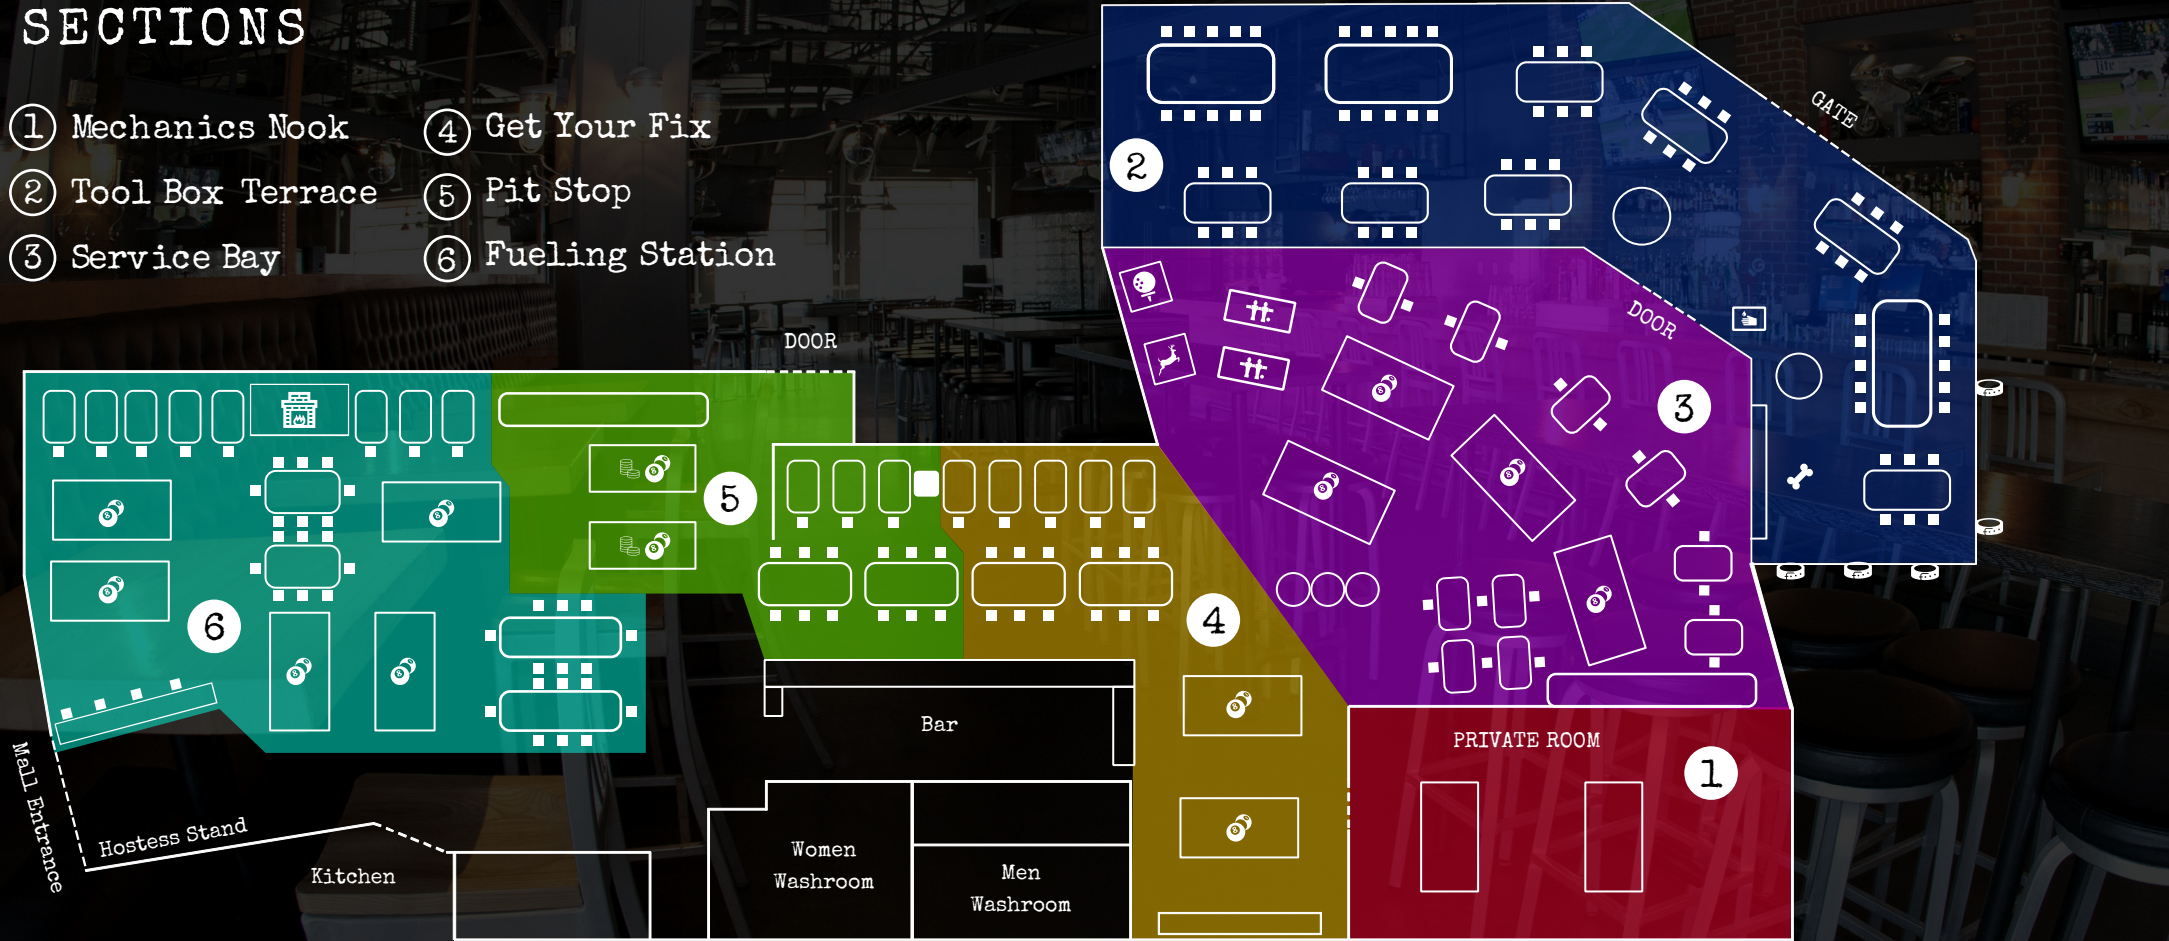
SECTIONS

1 Mechanics Nook
2 Tool Box Terrace
3 Service Bay
4 Get Your Fix
5 Pit Stop
6 Fueling Station

GATE
DOOR
2
3
DOOR
5
6
4
Bar
PRIVATE ROOM
1
Mall Entrance
Hostess Stand
Kitchen
Women Washroom
Men Washroom